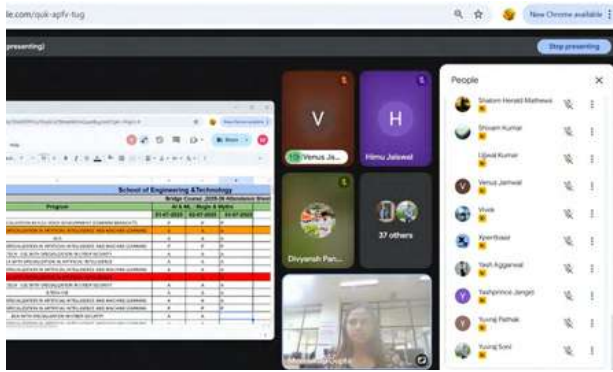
le.com/quk-apfv-tug

New Chrome available

presenting)

Stop presenting

School of Engineering &Technology

Bridge Course 2025-26 Attendance Sheet

Program

AI & ML

Rugs & Myths

V

Venus Ja...

H

Himu Jaiswal

Divyansh Pan...

37 others

People

Shalom Herald Mathews

Shivam Kumar

Ujjwal Kumar

Venus Jaiswal

Vivek

Xperttoast

Yash Aggarwal

Yashprince Jangid

Yuvraj Pathak

Yuvraj Soni